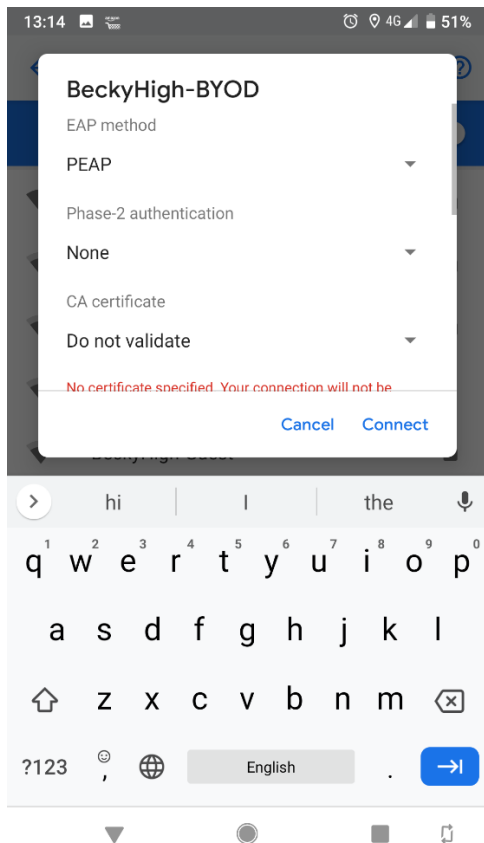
13:14 4G 51%

BeckyHigh-BYOD

EAP method

PEAP

Phase-2 authentication

None

CA certificate

Do not validate

No certificate specified. Your connection will not be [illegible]

Cancel Connect

BeckyHigh-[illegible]

hi I the

1 2 3 4 5 6 7 8 9 0
q w e r t y u i o p
a s d f g h j k l
z x c v b n m
?123 , English .